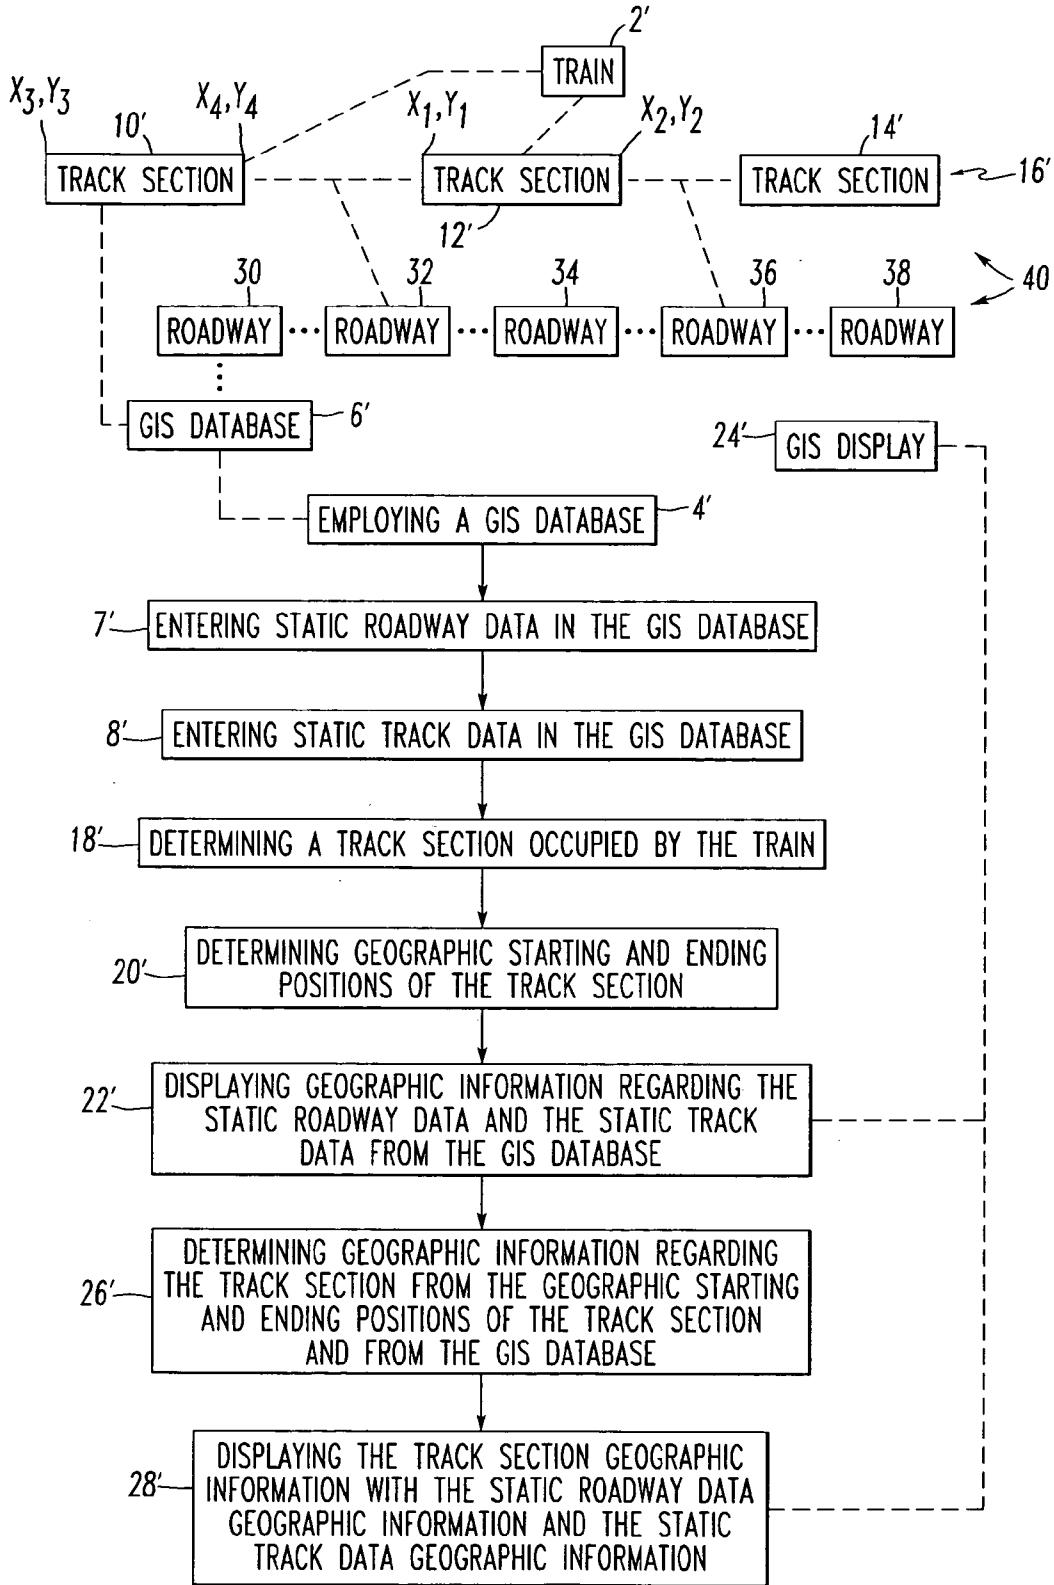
2'
TRAIN

$X_3,Y_3$
10'
$X_4,Y_4$
TRACK SECTION

$X_1,Y_1$
TRACK SECTION
12'

$X_2,Y_2$
14'
TRACK SECTION
16'

30
ROADWAY
32
ROADWAY
34
ROADWAY
36
ROADWAY
38
ROADWAY
40

GIS DATABASE
6'

24'
GIS DISPLAY

EMPLOYING A GIS DATABASE
4'

7'
ENTERING STATIC ROADWAY DATA IN THE GIS DATABASE

8'
ENTERING STATIC TRACK DATA IN THE GIS DATABASE

18'
DETERMINING A TRACK SECTION OCCUPIED BY THE TRAIN

20'
DETERMINING GEOGRAPHIC STARTING AND ENDING POSITIONS OF THE TRACK SECTION

22'
DISPLAYING GEOGRAPHIC INFORMATION REGARDING THE STATIC ROADWAY DATA AND THE STATIC TRACK DATA FROM THE GIS DATABASE

26'
DETERMINING GEOGRAPHIC INFORMATION REGARDING THE TRACK SECTION FROM THE GEOGRAPHIC STARTING AND ENDING POSITIONS OF THE TRACK SECTION AND FROM THE GIS DATABASE

28'
DISPLAYING THE TRACK SECTION GEOGRAPHIC INFORMATION WITH THE STATIC ROADWAY DATA GEOGRAPHIC INFORMATION AND THE STATIC TRACK DATA GEOGRAPHIC INFORMATION